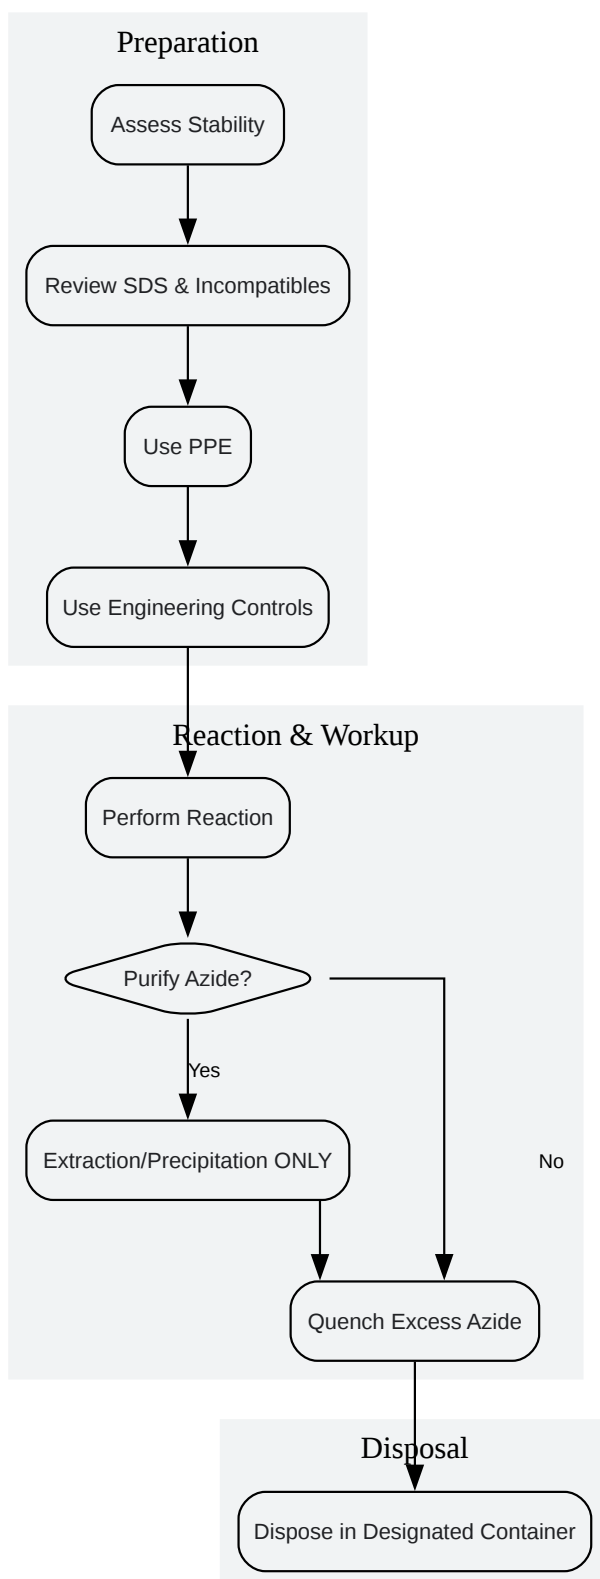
Preparation

Assess Stability

Review SDS & Incompatibles

Use PPE

Use Engineering Controls

Reaction & Workup

Perform Reaction

Purify Azide?

Yes

Extraction/Precipitation ONLY

No

Quench Excess Azide

Disposal

Dispose in Designated Container